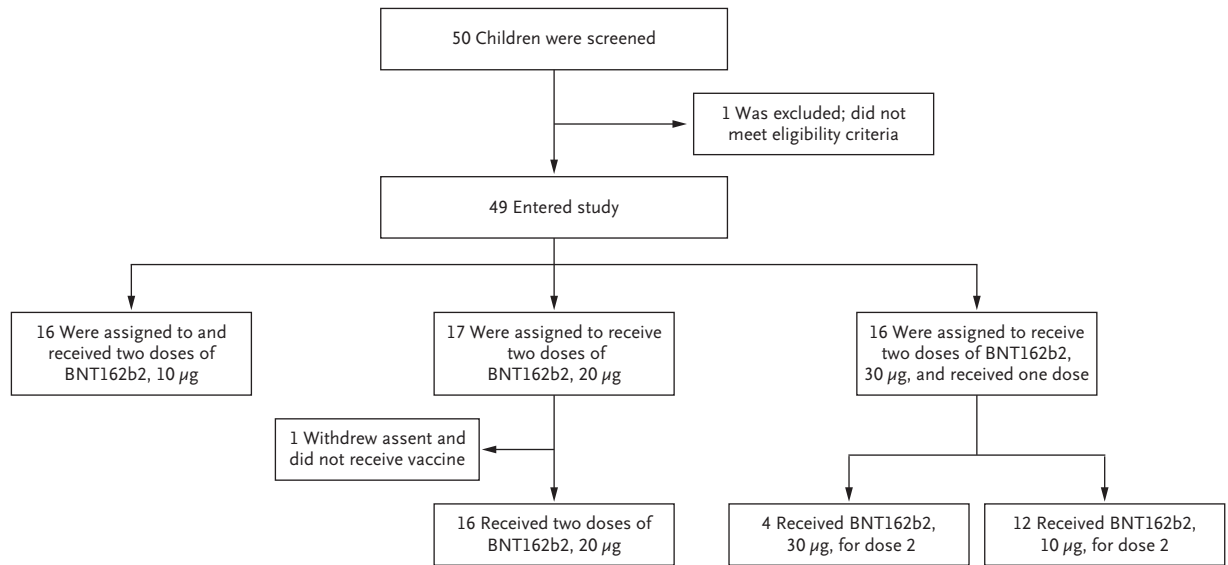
50 Children were screened

1 Was excluded; did not meet eligibility criteria

49 Entered study

16 Were assigned to and received two doses of BNT162b2, 10 $\mu$g

17 Were assigned to receive two doses of BNT162b2, 20 $\mu$g

16 Were assigned to receive two doses of BNT162b2, 30 $\mu$g, and received one dose

1 Withdrew assent and did not receive vaccine

16 Received two doses of BNT162b2, 20 $\mu$g

4 Received BNT162b2, 30 $\mu$g, for dose 2

12 Received BNT162b2, 10 $\mu$g, for dose 2